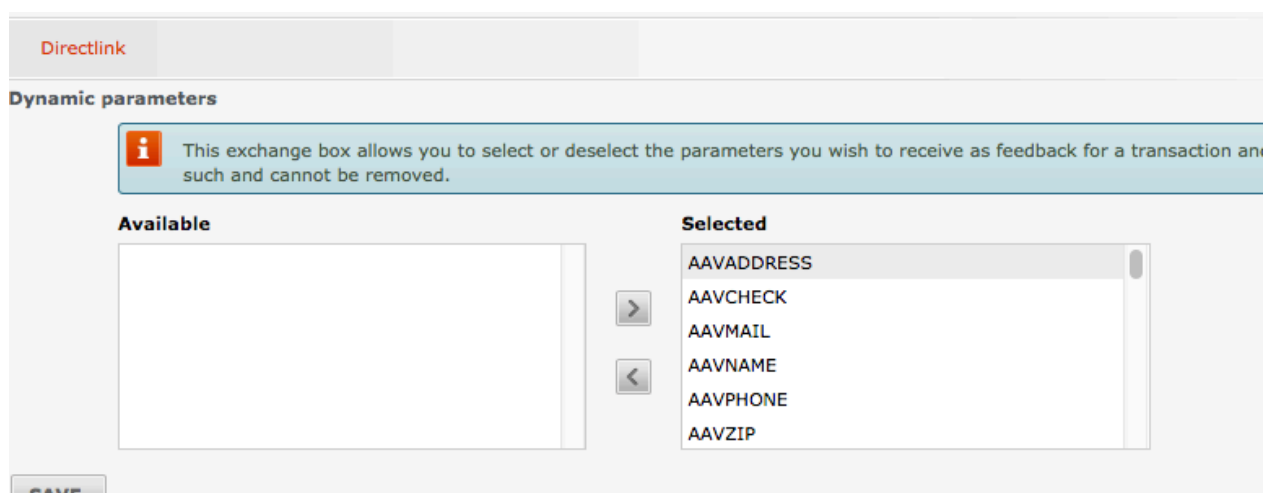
Directlink

Dynamic parameters

This exchange box allows you to select or deselect the parameters you wish to receive as feedback for a transaction an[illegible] such and cannot be removed.

Available

Selected

AAVADDRESS
AAVCHECK
AAVMAIL
AAVNAME
AAVPHONE
AAVZIP

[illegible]